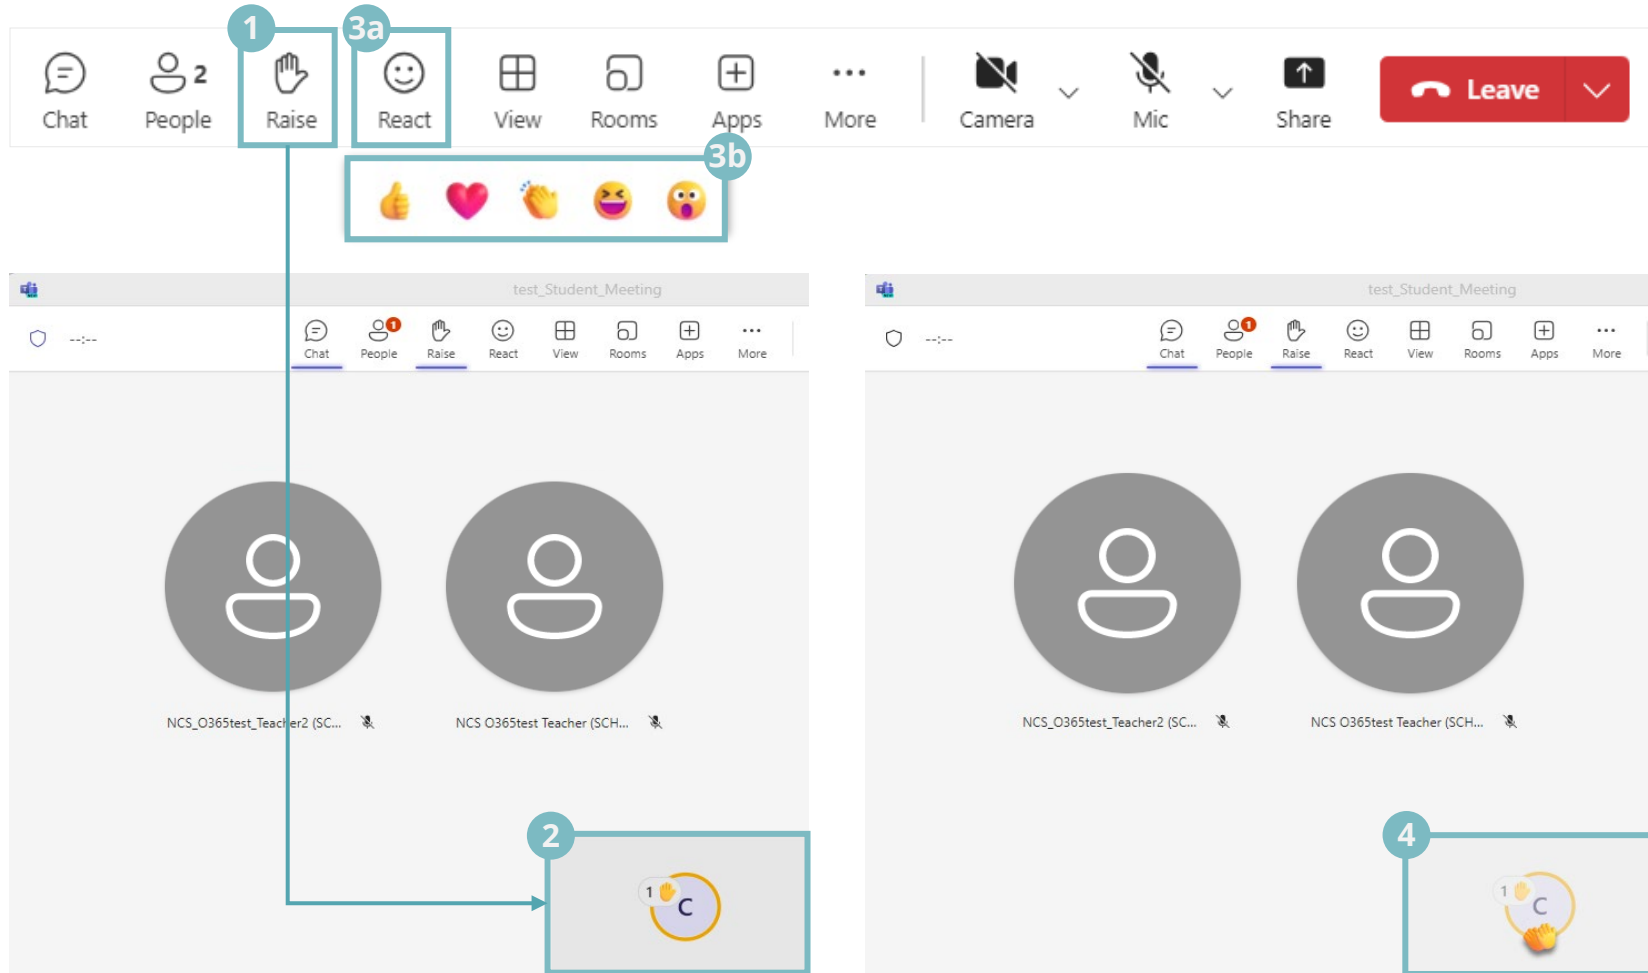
1 3a
Chat People 2 Raise React View Rooms Apps More Camera Mic Share Leave

3b

test_Student_Meeting
--:--
Chat People 1 Raise React View Rooms Apps More

NCS_O365test_Teacher2 (SC... NCS O365test Teacher (SCH...

2
1 C

test_Student_Meeting
--:--
Chat People 1 Raise React View Rooms Apps More

NCS_O365test_Teacher2 (SC... NCS O365test Teacher (SCH...

4
1 C